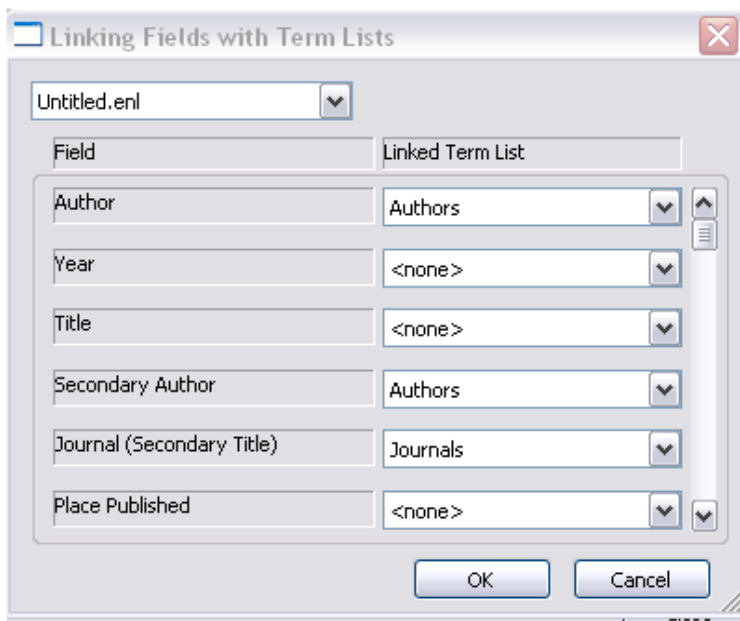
Linking Fields with Term Lists

Untitled.enl

| Field | Linked Term List |
|---|---|
| Author | Authors |
| Year | <none> |
| Title | <none> |
| Secondary Author | Authors |
| Journal (Secondary Title) | Journals |
| Place Published | <none> |

OK Cancel